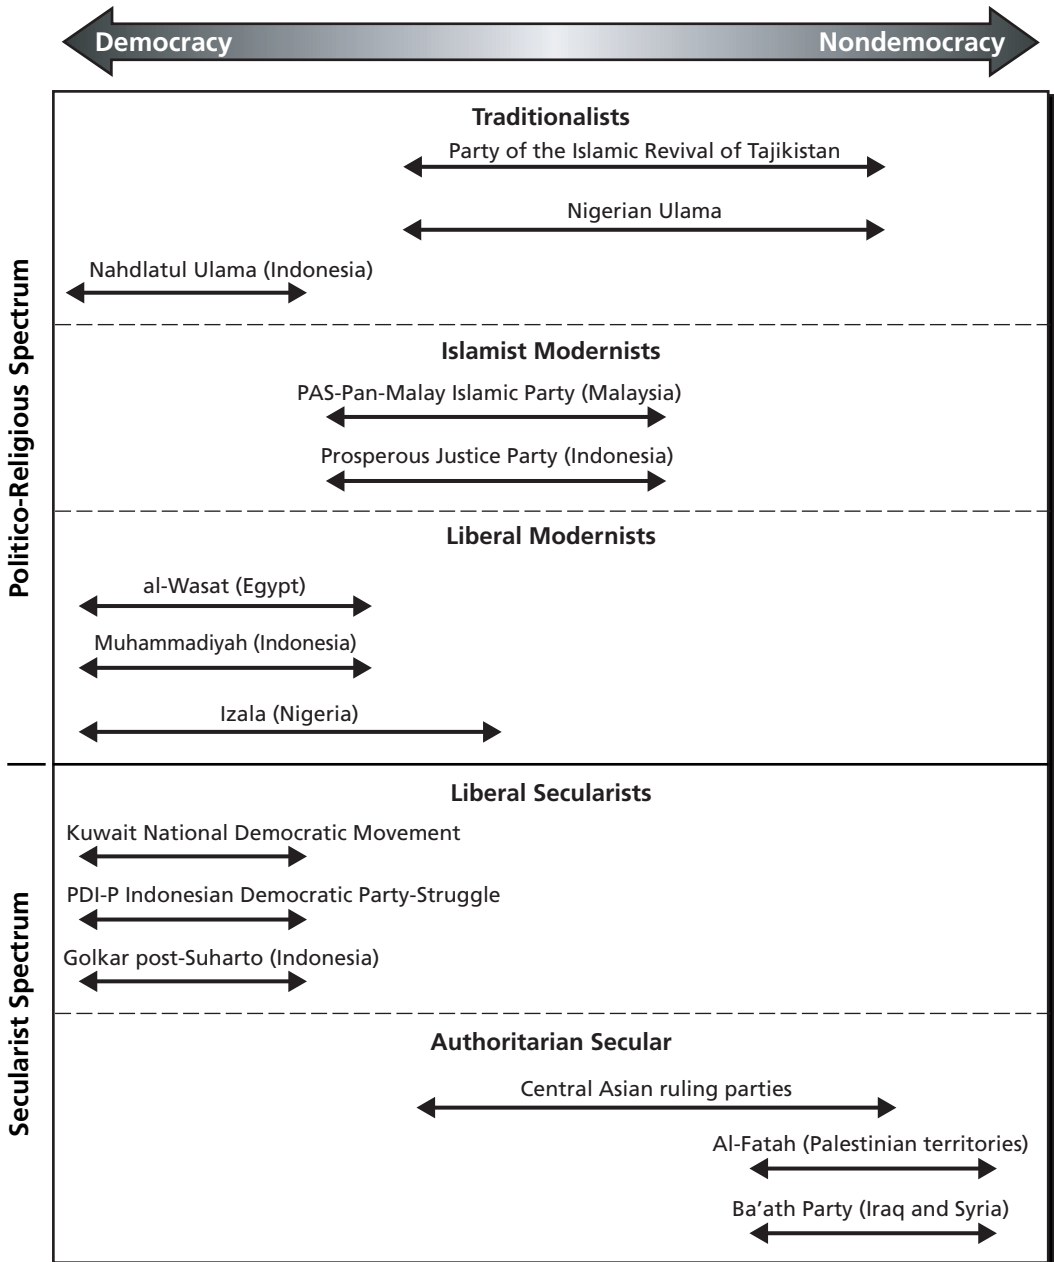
Democracy

Nondemocracy

Politico-Religious Spectrum

Traditionalists

Party of the Islamic Revival of Tajikistan

Nigerian Ulama

Nahdlatul Ulama (Indonesia)

Islamist Modernists

PAS-Pan-Malay Islamic Party (Malaysia)

Prosperous Justice Party (Indonesia)

Liberal Modernists

al-Wasat (Egypt)

Muhammadiyah (Indonesia)

Izala (Nigeria)

Secularist Spectrum

Liberal Secularists

Kuwait National Democratic Movement

PDI-P Indonesian Democratic Party-Struggle

Golkar post-Suharto (Indonesia)

Authoritarian Secular

Central Asian ruling parties

Al-Fatah (Palestinian territories)

Ba'ath Party (Iraq and Syria)